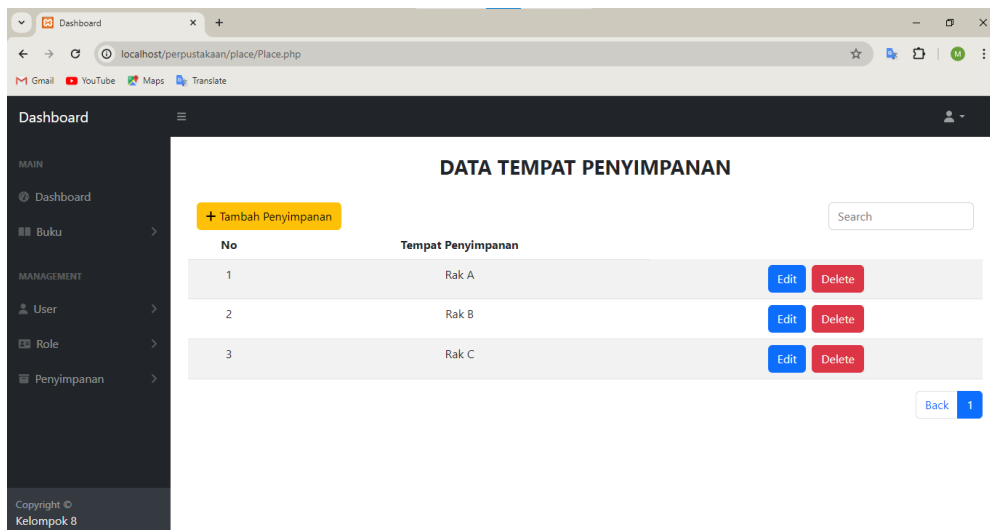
Dashboard
localhost/perpustakaan/place/Place.php
Gmail YouTube Maps Translate

Dashboard

MAIN
Dashboard
Buku

MANAGEMENT
User
Role
Penyimpanan

Copyright ©
Kelompok 8

DATA TEMPAT PENYIMPANAN

+ Tambah Penyimpanan

Search

| No | Tempat Penyimpanan | |
|---|---|---|
| 1 | Rak A | Edit Delete |
| 2 | Rak B | Edit Delete |
| 3 | Rak C | Edit Delete |

Back 1